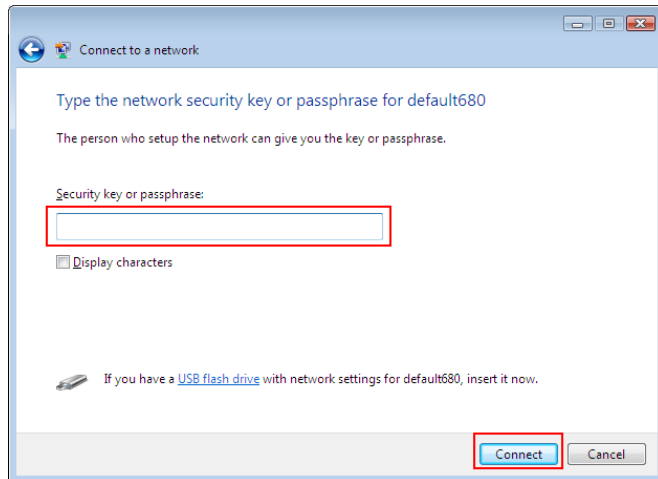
Connect to a network

Type the network security key or passphrase for default680

The person who setup the network can give you the key or passphrase.

Security key or passphrase:

Display characters

If you have a USB flash drive with network settings for default680, insert it now.

Connect

Cancel